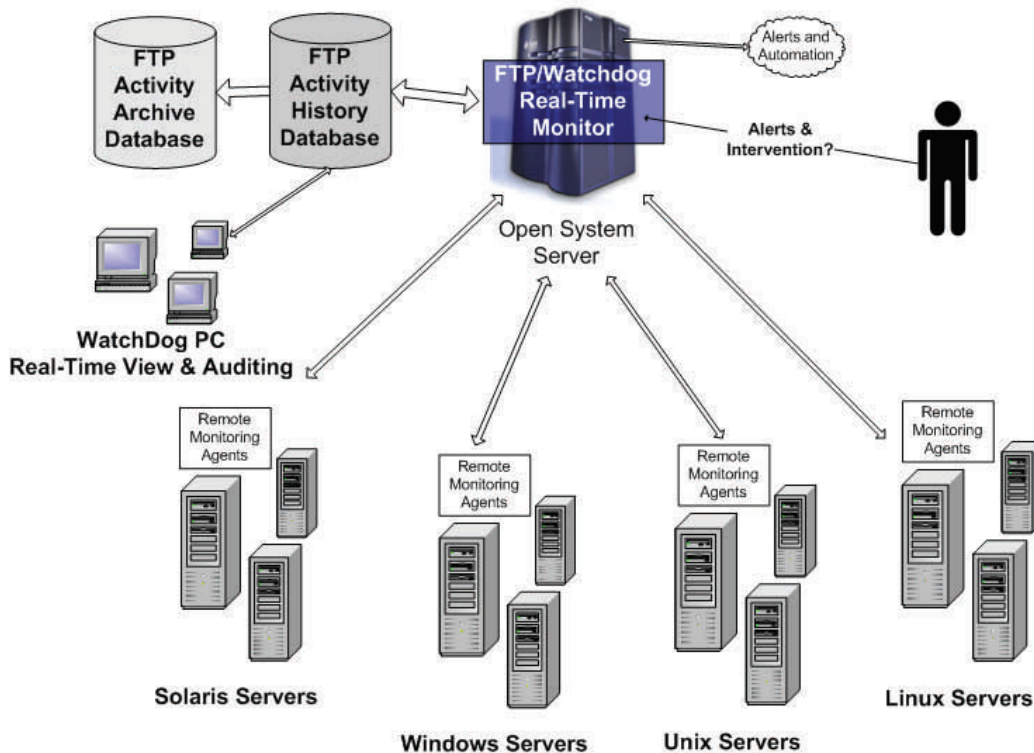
FTP Activity Archive Database

FTP Activity History Database

FTP/Watchdog Real-Time Monitor

Alerts and Automation

Alerts & Intervention?

Open System Server

WatchDog PC
Real-Time View & Auditing

Remote Monitoring Agents

Remote Monitoring Agents

Remote Monitoring Agents

Remote Monitoring Agents

Solaris Servers

Windows Servers

Unix Servers

Linux Servers